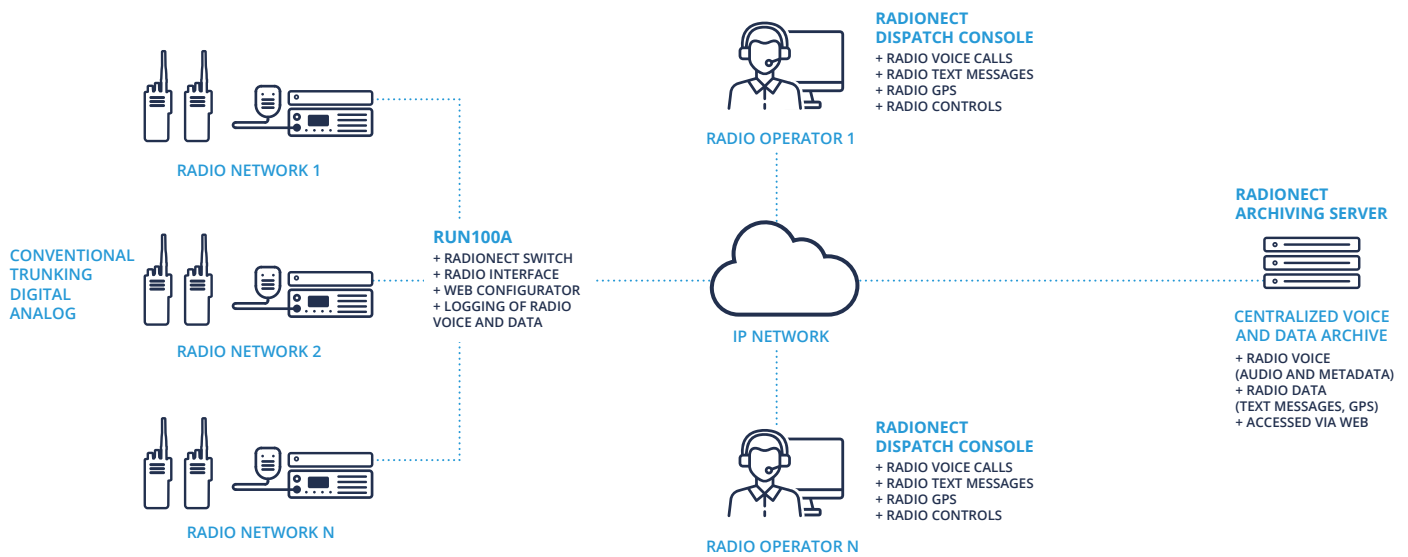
RADIONECT
DISPATCH CONSOLE
+ RADIO VOICE CALLS
+ RADIO TEXT MESSAGES
+ RADIO GPS
+ RADIO CONTROLS

RADIO OPERATOR 1

RADIO NETWORK 1

CONVENTIONAL
TRUNKING
DIGITAL
ANALOG

RADIO NETWORK 2

RUN100A
+ RADIONECT SWITCH
+ RADIO INTERFACE
+ WEB CONFIGURATOR
+ LOGGING OF RADIO VOICE AND DATA

IP NETWORK

RADIONECT
ARCHIVING SERVER

CENTRALIZED VOICE AND DATA ARCHIVE
+ RADIO VOICE (AUDIO AND METADATA)
+ RADIO DATA (TEXT MESSAGES, GPS)
+ ACCESSED VIA WEB

RADIO NETWORK N

RADIONECT
DISPATCH CONSOLE
+ RADIO VOICE CALLS
+ RADIO TEXT MESSAGES
+ RADIO GPS
+ RADIO CONTROLS

RADIO OPERATOR N